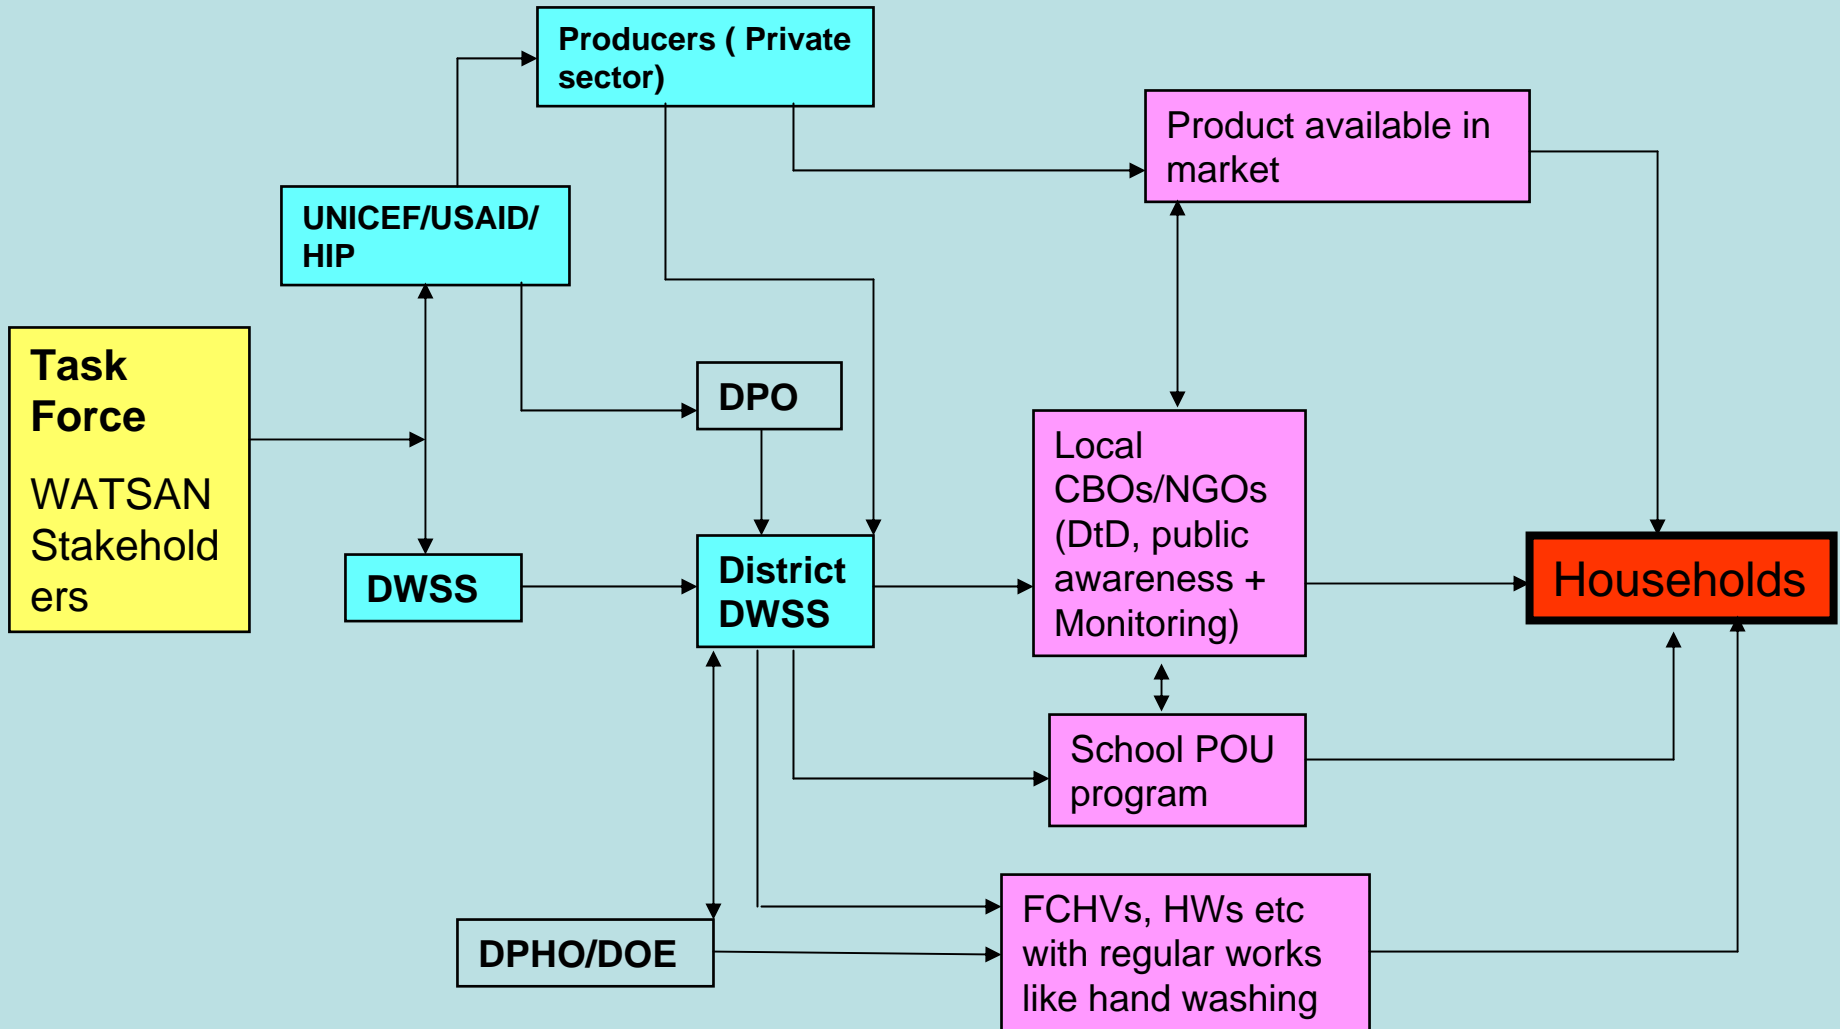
Producers ( Private sector)

Product available in market

UNICEF/USAID/ HIP

Task Force

WATSAN Stakeholders

DPO

Local CBOs/NGOs (DtD, public awareness + Monitoring)

DWSS

District DWSS

Households

School POU program

DPHO/DOE

FCHVs, HWs etc with regular works like hand washing